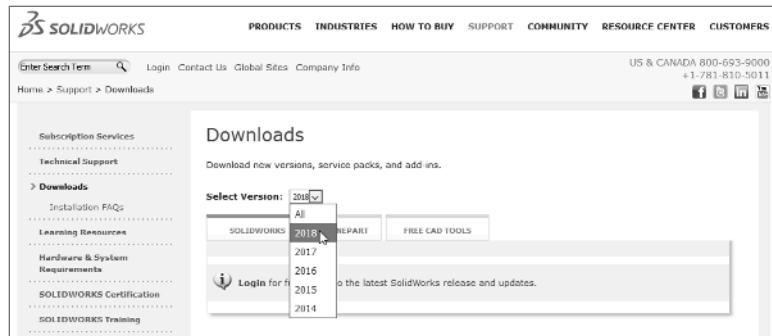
SOLIDWORKS

PRODUCTS INDUSTRIES HOW TO BUY SUPPORT COMMUNITY RESOURCE CENTER CUSTOMERS

Enter Search Term Login Contact Us Global Sites Company Info

US & CANADA 800-693-9000
+1-781-810-5011

Home > Support > Downloads

Subscription Services

Technical Support

> Downloads

Installation FAQs

Learning Resources

Hardware & System Requirements

SOLIDWORKS Certification

SOLIDWORKS Training

Downloads

Download new versions, service packs, and add-ins.

Select Version: 2018

All
2018
2017
2016
2015
2014

SOLIDWORKS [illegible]NEPART FREE CAD TOOLS

Login for f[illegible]o the latest SolidWorks release and updates.